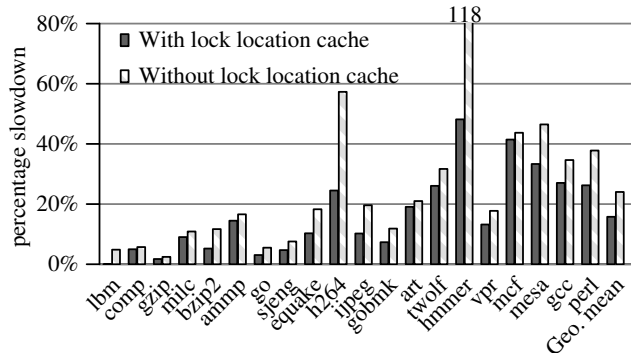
80%
60%
40%
20%
0%
percentage slowdown
With lock location cache
Without lock location cache
118
lbm
comp.
gzip
milc
bzip2
ammp
go
sjeng
equake
h264
ijpeg
gobmk
art
twolf
hmmer
vpr
mcf
mesa
gcc
perl
Geo. mean